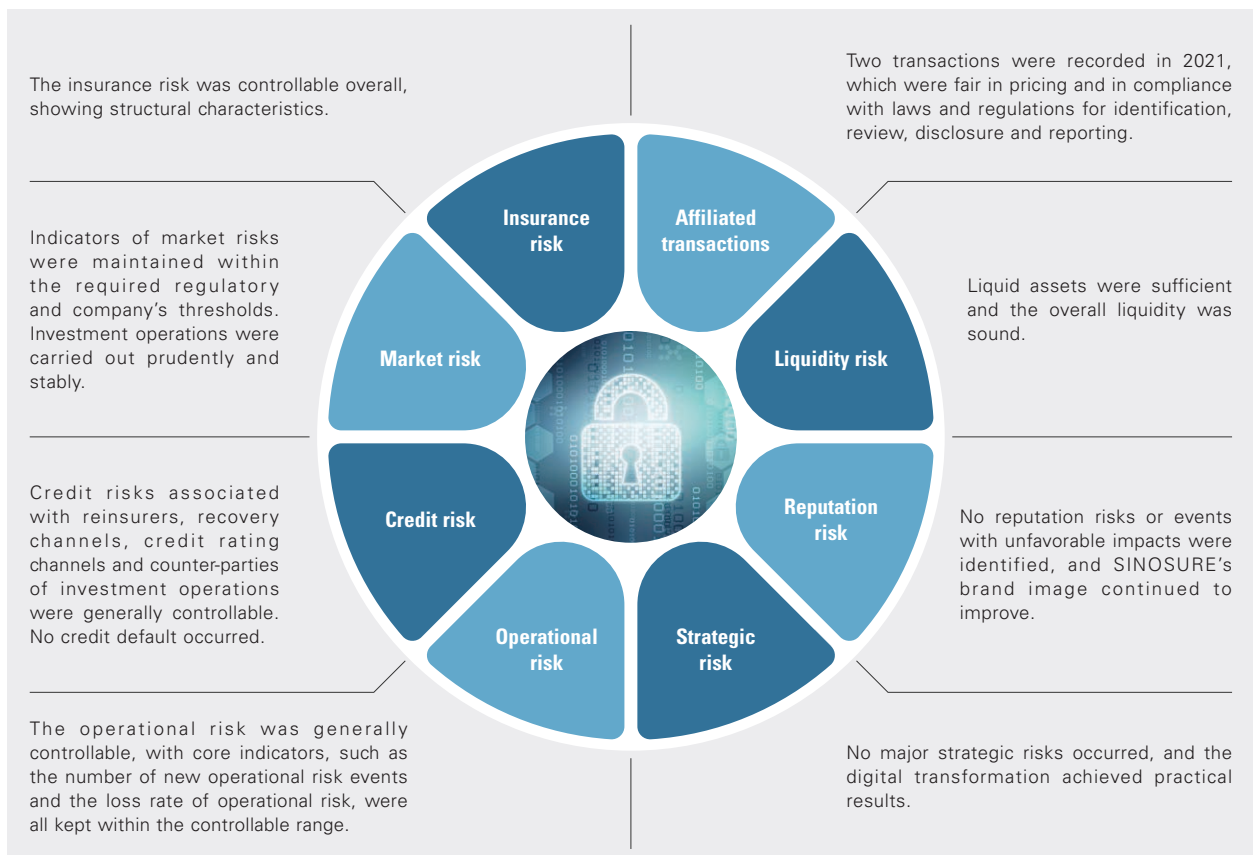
The insurance risk was controllable overall, showing structural characteristics.

Two transactions were recorded in 2021, which were fair in pricing and in compliance with laws and regulations for identification, review, disclosure and reporting.

Indicators of market risks were maintained within the required regulatory and company's thresholds. Investment operations were carried out prudently and stably.

Insurance risk

Affiliated transactions

Liquid assets were sufficient and the overall liquidity was sound.

Market risk

Liquidity risk

Credit risk

Reputation risk

Credit risks associated with reinsurers, recovery channels, credit rating channels and counter-parties of investment operations were generally controllable. No credit default occurred.

Operational risk

Strategic risk

No reputation risks or events with unfavorable impacts were identified, and SINOSURE's brand image continued to improve.

The operational risk was generally controllable, with core indicators, such as the number of new operational risk events and the loss rate of operational risk, were all kept within the controllable range.

No major strategic risks occurred, and the digital transformation achieved practical results.